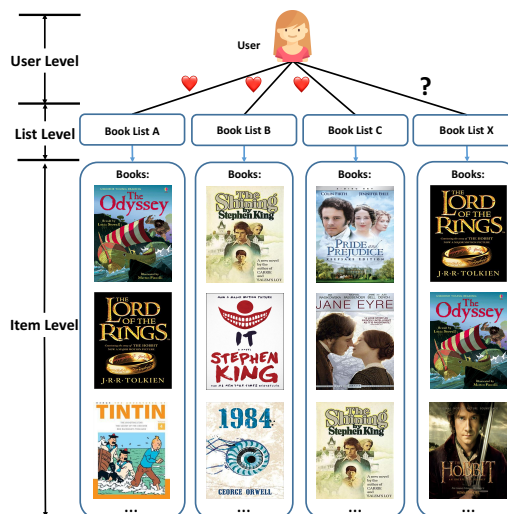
User Level

User

?

List Level

Book List A

Book List B

Book List C

Book List X

Item Level

Books:

The Odyssey

THE LORD OF THE RINGS

J·R·R·TOLKIEN

TINTIN

...

Books:

The Shining

Stephen King

IT

STEPHEN KING

1984

GEORGE ORWELL

...

Books:

PRIDE and PREJUDICE

JANE EYRE

The Shining

Stephen King

...

Books:

THE LORD OF THE RINGS

J·R·R·TOLKIEN

The Odyssey

THE HOBBIT

...